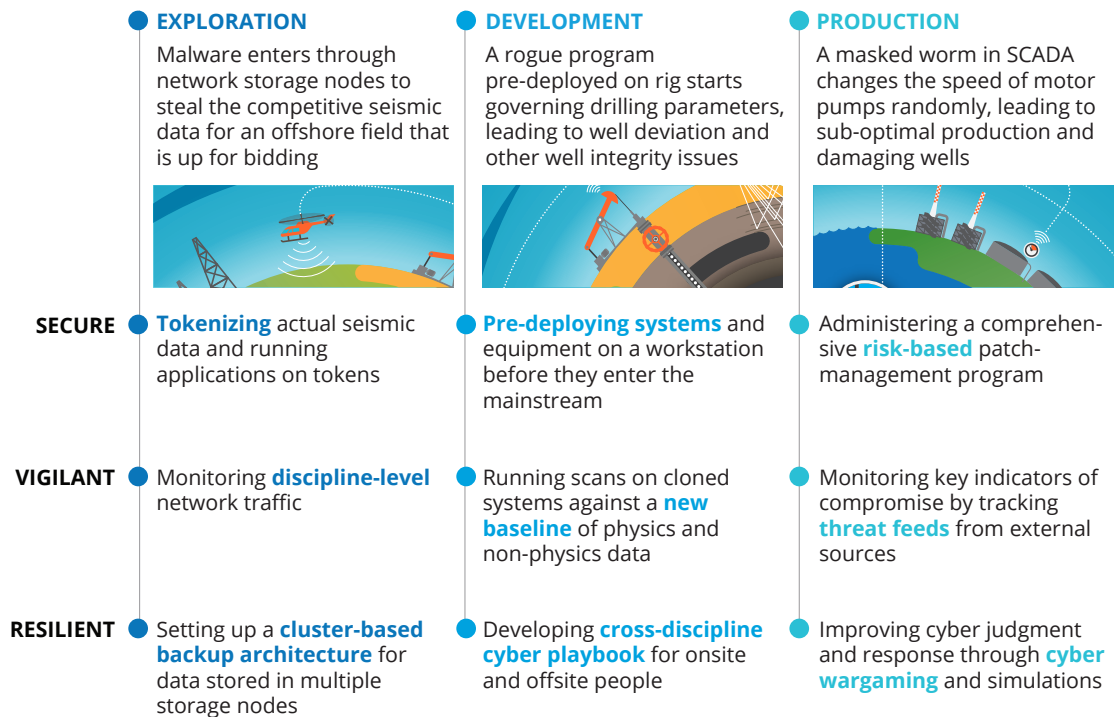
EXPLORATION
Malware enters through network storage nodes to steal the competitive seismic data for an offshore field that is up for bidding

DEVELOPMENT
A rogue program pre-deployed on rig starts governing drilling parameters, leading to well deviation and other well integrity issues

PRODUCTION
A masked worm in SCADA changes the speed of motor pumps randomly, leading to sub-optimal production and damaging wells

SECURE
Tokenizing actual seismic data and running applications on tokens

Pre-deploying systems and equipment on a workstation before they enter the mainstream

Administering a comprehensive risk-based patch-management program

VIGILANT
Monitoring discipline-level network traffic

Running scans on cloned systems against a new baseline of physics and non-physics data

Monitoring key indicators of compromise by tracking threat feeds from external sources

RESILIENT
Setting up a cluster-based backup architecture for data stored in multiple storage nodes

Developing cross-discipline cyber playbook for onsite and offsite people

Improving cyber judgment and response through cyber wargaming and simulations